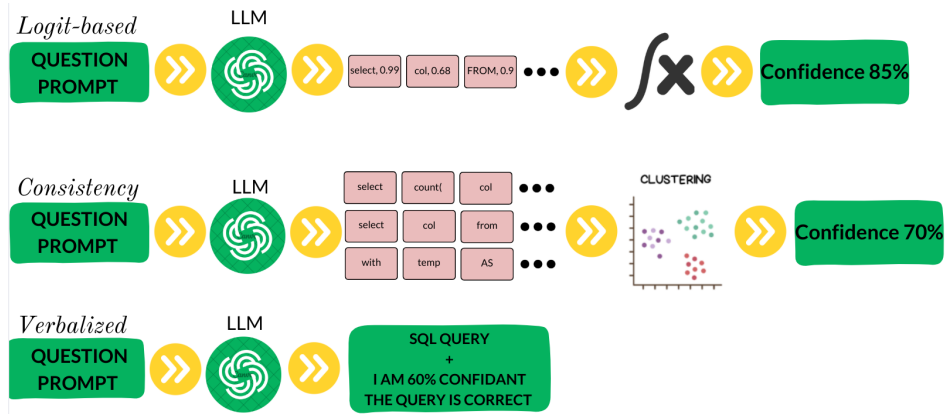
Logit-based

LLM

QUESTION PROMPT

select, 0.99

col, 0.68

FROM, 0.9

$\int x$

Confidence 85%

Consistency

LLM

QUESTION PROMPT

| select | count( | col |
|---|---|---|
| select | col | from |
| with | temp | AS |

CLUSTERING

Confidence 70%

Verbalized

LLM

QUESTION PROMPT

SQL QUERY
+
I AM 60% CONFIDANT
THE QUERY IS CORRECT